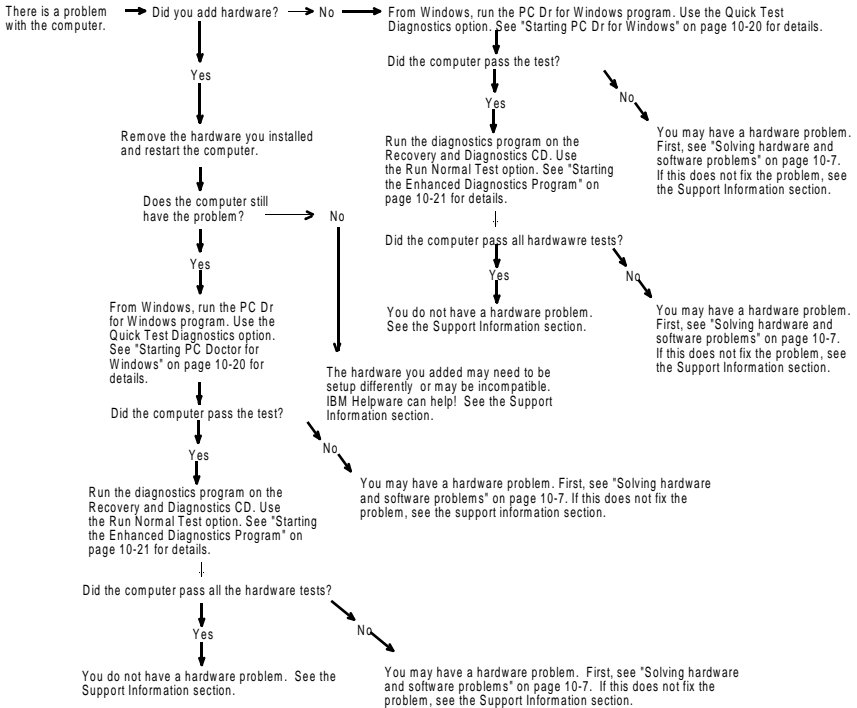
There is a problem with the computer.

Did you add hardware?

No

From Windows, run the PC Dr for Windows program. Use the Quick Test Diagnostics option. See "Starting PC Dr for Windows" on page 10-20 for details.

Did the computer pass the test?

Yes

No

You may have a hardware problem. First, see "Solving hardware and software problems" on page 10-7. If this does not fix the problem, see the Support Information section.

Run the diagnostics program on the Recovery and Diagnostics CD. Use the Run Normal Test option. See "Starting the Enhanced Diagnostics Program" on page 10-21 for details.

Did the computer pass all hardwawre tests?

Yes

No

You do not have a hardware problem. See the Support Information section.

You may have a hardware problem. First, see "Solving hardware and software problems" on page 10-7. If this does not fix the problem, see the Support Information section.

Yes

Remove the hardware you installed and restart the computer.

Does the computer still have the problem?

No

Yes

From Windows, run the PC Dr for Windows program. Use the Quick Test Diagnostics option. See "Starting PC Doctor for Windows" on page 10-20 for details.

The hardware you added may need to be setup differently or may be incompatible. IBM Helpware can help! See the Support Information section.

Did the computer pass the test?

No

Yes

You may have a hardware problem. First, see "Solving hardware and software problems" on page 10-7. If this does not fix the problem, see the support information section.

Run the diagnostics program on the Recovery and Diagnostics CD. Use the Run Normal Test option. See "Starting the Enhanced Diagnostics Program" on page 10-21 for details.

Did the computer pass all the hardware tests?

Yes

No

You do not have a hardware problem. See the Support Information section.

You may have a hardware problem. First, see "Solving hardware and software problems" on page 10-7. If this does not fix the problem, see the Support Information section.